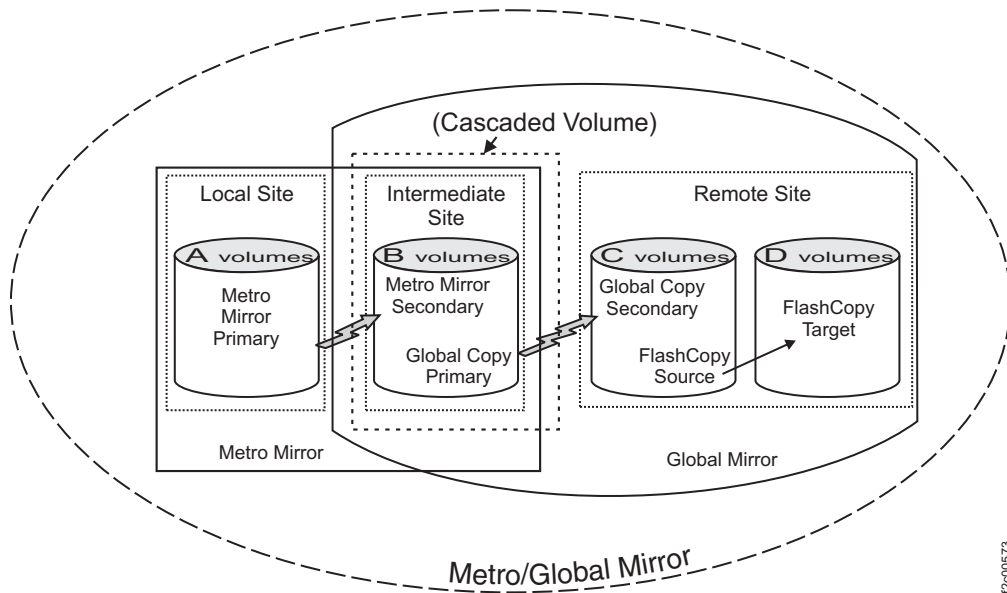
(Cascaded Volume)

Local Site

A volumes

Metro Mirror Primary

Intermediate Site

B volumes

Metro Mirror Secondary

Global Copy Primary

Remote Site

C volumes

Global Copy Secondary

FlashCopy Source

D volumes

FlashCopy Target

Metro Mirror

Global Mirror

Metro/Global Mirror

f2c00573